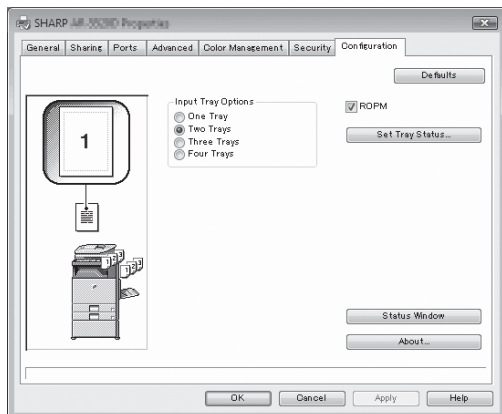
SHARP AR-5520D Properties

General | Sharing | Ports | Advanced | Color Management | Security | Configuration

Defaults

1

Input Tray Options
One Tray
Two Trays
Three Trays
Four Trays

ROPM

Set Tray Status...

Status Window

About...

OK | Cancel | Apply | Help